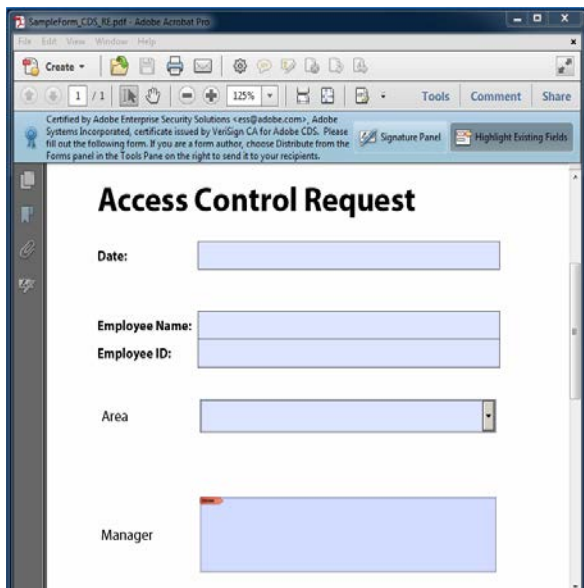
SampleForm_CDS_RE.pdf - Adobe Acrobat Pro

File Edit View Window Help

Create

1 / 1

125%

Tools Comment Share

Certified by Adobe Enterprise Security Solutions <ess@adobe.com>, Adobe Systems Incorporated, certificate issued by VeriSign CA for Adobe CDS. Please fill out the following form. If you are a form author, choose Distribute from the Forms panel in the Tools Pane on the right to send it to your recipients.

Signature Panel

Highlight Existing Fields

Access Control Request

Date:

Employee Name:

Employee ID:

Area

Manager